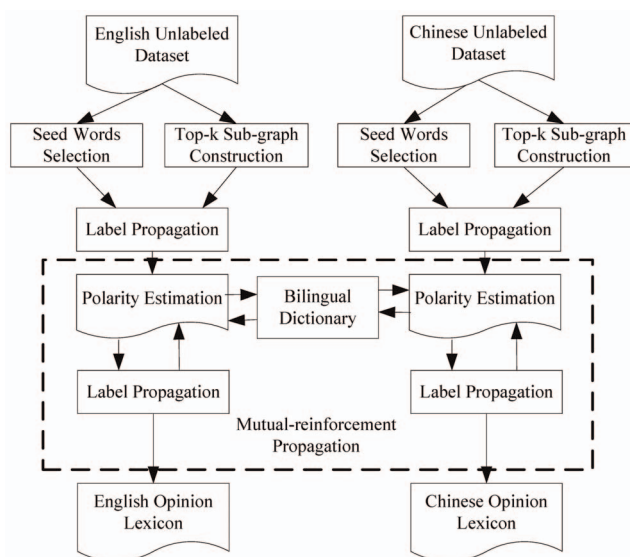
English Unlabeled Dataset

Chinese Unlabeled Dataset

Seed Words Selection

Top-k Sub-graph Construction

Seed Words Selection

Top-k Sub-graph Construction

Label Propagation

Label Propagation

Polarity Estimation

Bilingual Dictionary

Polarity Estimation

Label Propagation

Label Propagation

Mutual-reinforcement Propagation

English Opinion Lexicon

Chinese Opinion Lexicon